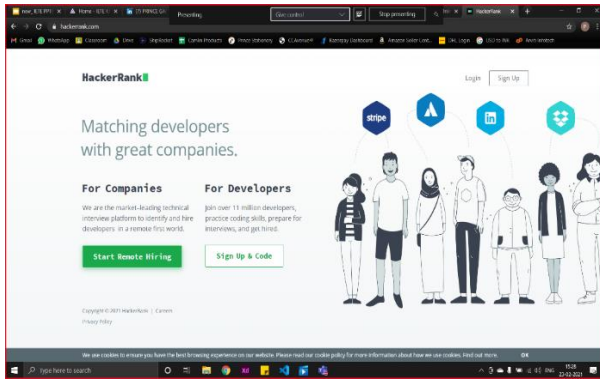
new_8(9) PPT | Home 8(9) | 15 PRINCE GH | Presenting | Give control | Stop presenting | HackerRank

hackerrank.com

Gmail | WhatsApp | Classroom | Drive | SlipRocket | Zomato Products | Prince Stationery | CCAvenue | Razorpay Dashboard | Amazon Seller Cent... | URL Login | USD to INR | Resch Wretech

HackerRank

Login | Sign Up

Matching developers with great companies.

For Companies

We are the market-leading technical interview platform to identify and hire developers in a remote first world.

Start Remote Hiring

For Developers

Join over 11 million developers, practice coding skills, prepare for interviews, and get hired.

Sign Up & Code

stripe

Copyright © 2021 HackerRank | Careers

Privacy Policy

We use cookies to ensure you have the best browsing experience on our website. Please read our cookie policy for more information about how we use cookies. Find out more.

OK

Type here to search

ENG 15:28 22-02-2021